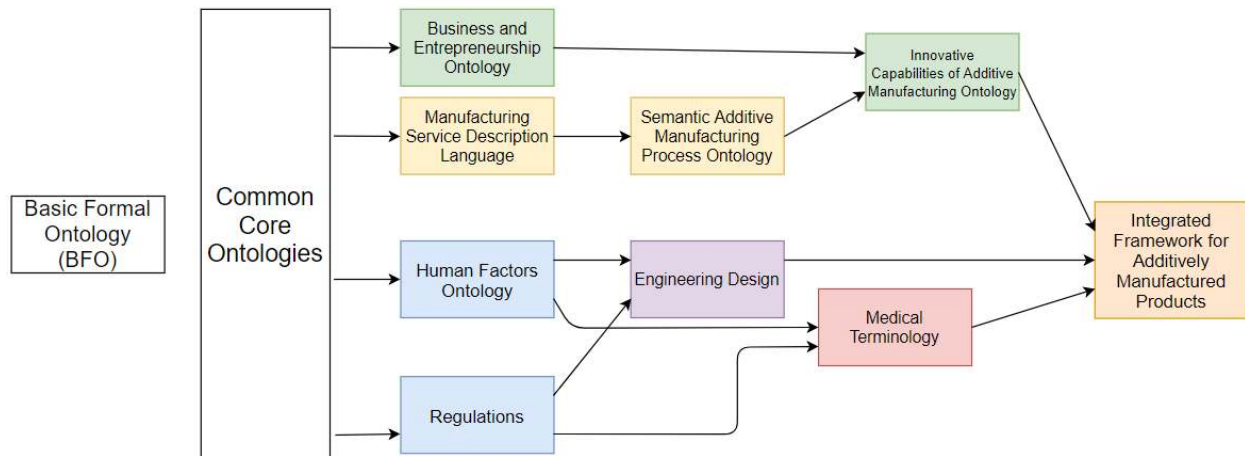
Basic Formal Ontology (BFO)

Common Core Ontologies

Business and Entrepreneurship Ontology

Manufacturing Service Description Language

Semantic Additive Manufacturing Process Ontology

Innovative Capabilities of Additive Manufacturing Ontology

Human Factors Ontology

Engineering Design

Medical Terminology

Regulations

Integrated Framework for Additively Manufactured Products